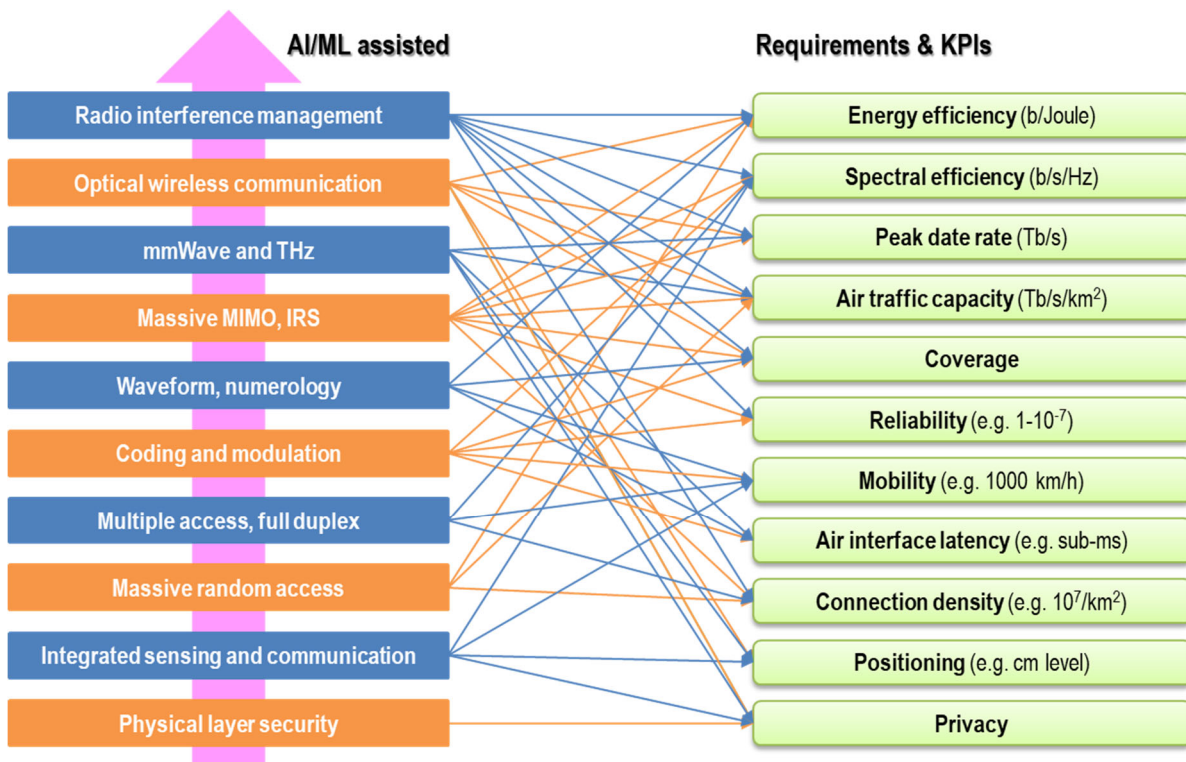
AI/ML assisted

Requirements & KPIs

Radio interference management

Optical wireless communication

mmWave and THz

Massive MIMO, IRS

Waveform, numerology

Coding and modulation

Multiple access, full duplex

Massive random access

Integrated sensing and communication

Physical layer security

Energy efficiency (b/Joule)

Spectral efficiency (b/s/Hz)

Peak date rate (Tb/s)

Air traffic capacity (Tb/s/km$^2$)

Coverage

Reliability (e.g. 1-10$^{-7}$)

Mobility (e.g. 1000 km/h)

Air interface latency (e.g. sub-ms)

Connection density (e.g. 10$^7$/km$^2$)

Positioning (e.g. cm level)

Privacy